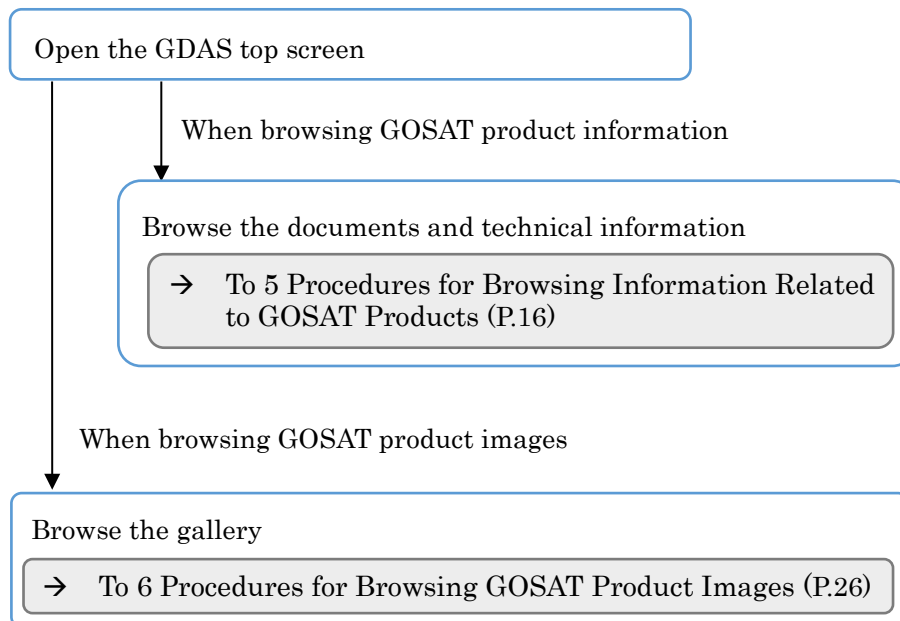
Open the GDAS top screen

When browsing GOSAT product information

Browse the documents and technical information

→ To 5 Procedures for Browsing Information Related to GOSAT Products (P.16)

When browsing GOSAT product images

Browse the gallery

→ To 6 Procedures for Browsing GOSAT Product Images (P.26)